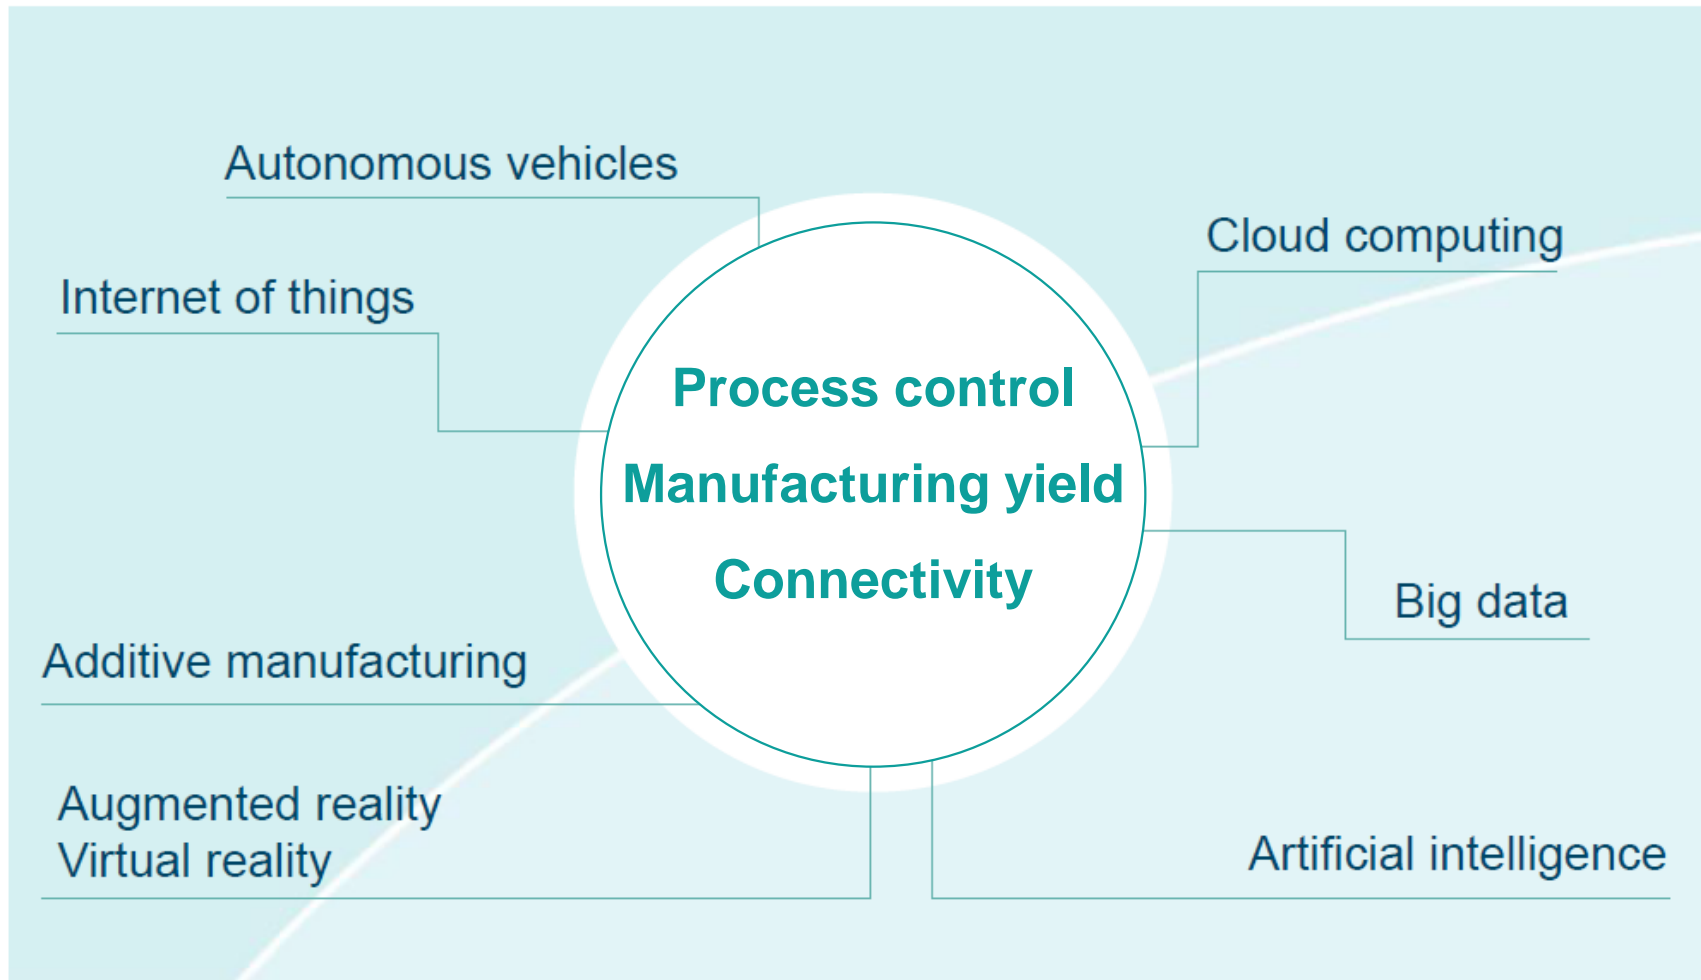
Autonomous vehicles

Internet of things

Cloud computing

Process control

Manufacturing yield

Connectivity

Big data

Additive manufacturing

Augmented reality
Virtual reality

Artificial intelligence